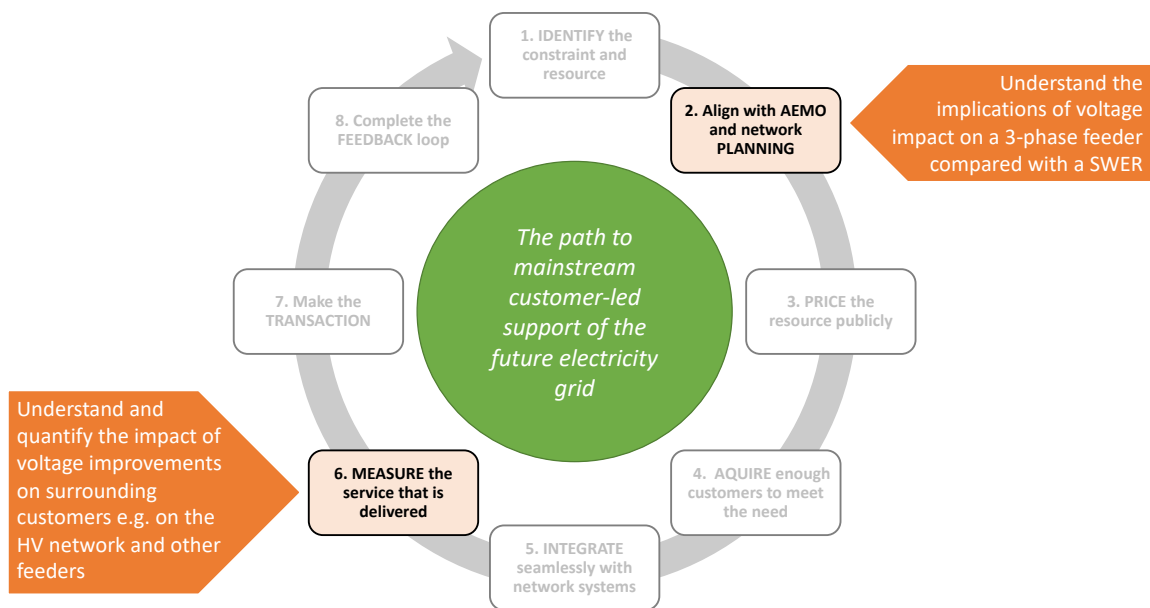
1. IDENTIFY the constraint and resource

2. Align with AEMO and network PLANNING

Understand the implications of voltage impact on a 3-phase feeder compared with a SWER

8. Complete the FEEDBACK loop

The path to mainstream customer-led support of the future electricity grid

7. Make the TRANSACTION

3. PRICE the resource publicly

Understand and quantify the impact of voltage improvements on surrounding customers e.g. on the HV network and other feeders

6. MEASURE the service that is delivered

4. AQUIRE enough customers to meet the need

5. INTEGRATE seamlessly with network systems